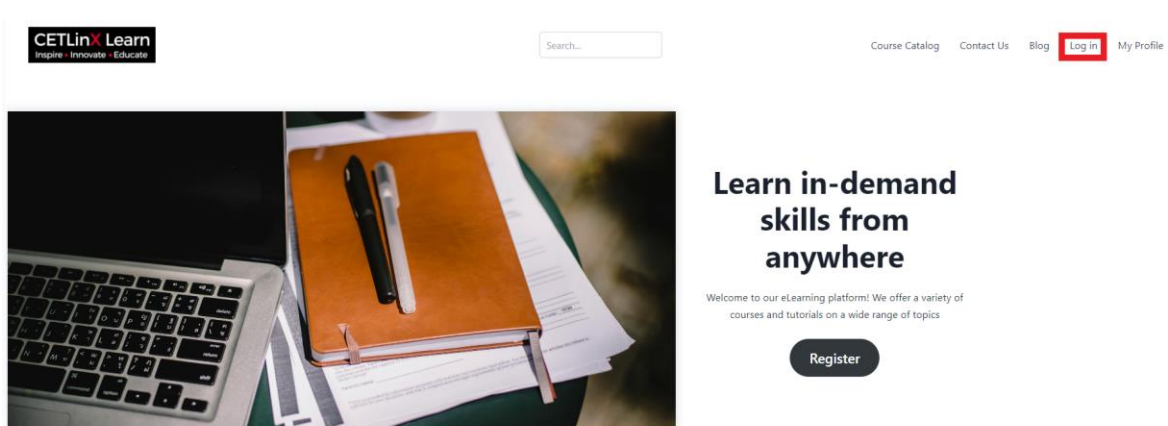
CETLinX Learn
Inspire • Innovate • Educate

Search...

Course Catalog Contact Us Blog Log in My Profile

Learn in-demand skills from anywhere

Welcome to our eLearning platform! We offer a variety of courses and tutorials on a wide range of topics

Register